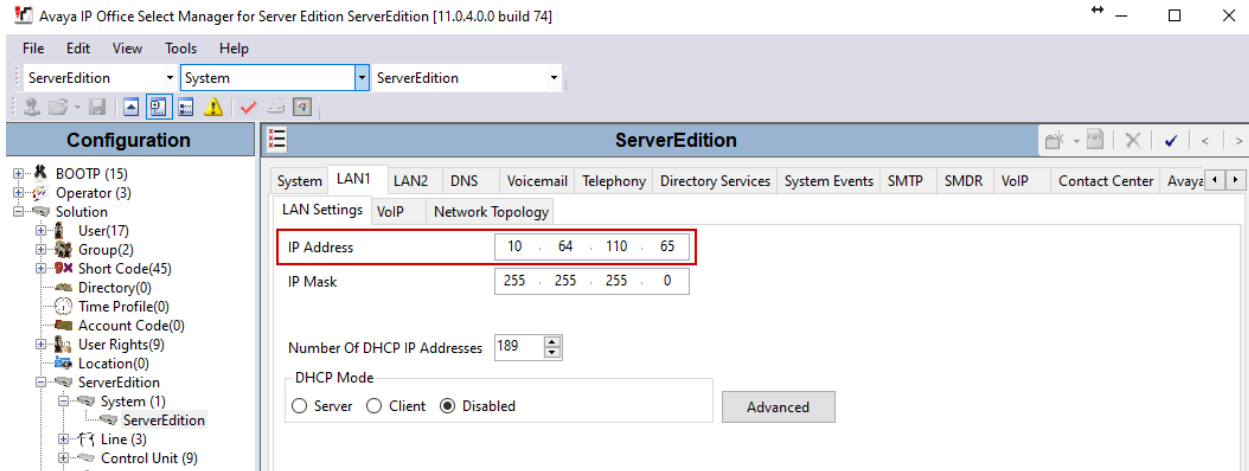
Avaya IP Office Select Manager for Server Edition ServerEdition [11.0.4.0.0 build 74]

File Edit View Tools Help

ServerEdition System ServerEdition

Configuration

BOOTP (15)
Operator (3)
Solution
User(17)
Group(2)
Short Code(45)
Directory(0)
Time Profile(0)
Account Code(0)
User Rights(9)
Location(0)
ServerEdition
System (1)
ServerEdition
Line (3)
Control Unit (9)

ServerEdition

System LAN1 LAN2 DNS Voicemail Telephony Directory Services System Events SMTP SMDR VoIP Contact Center Avaya

LAN Settings VoIP Network Topology

| IP Address | 10 . 64 . 110 . 65 |
|---|---|
| IP Mask | 255 . 255 . 255 . 0 |

Number Of DHCP IP Addresses 189

DHCP Mode
Server Client Disabled

Advanced